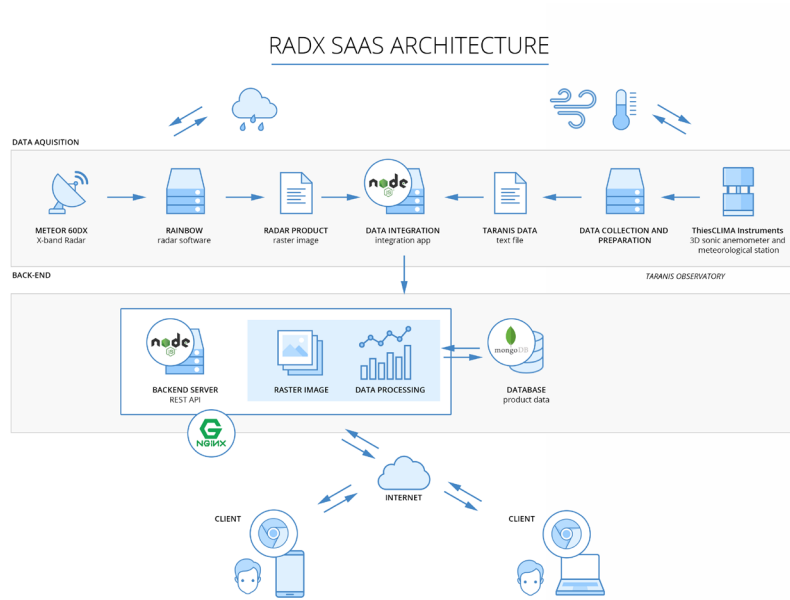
RADX SAAS ARCHITECTURE

DATA AQUISITION

METEOR 60DX
X-band Radar

RAINBOW
radar software

RADAR PRODUCT
raster image

node
DATA INTEGRATION
integration app

TARANIS DATA
text file

DATA COLLECTION AND PREPARATION

ThiesCLIMA Instruments
3D sonic anemometer and meteorological station

TARANIS OBSERVATORY

BACK-END

node
BACKEND SERVER
REST API

RASTER IMAGE

DATA PROCESSING

mongoDB
DATABASE
product data

NGINX

INTERNET

CLIENT

CLIENT